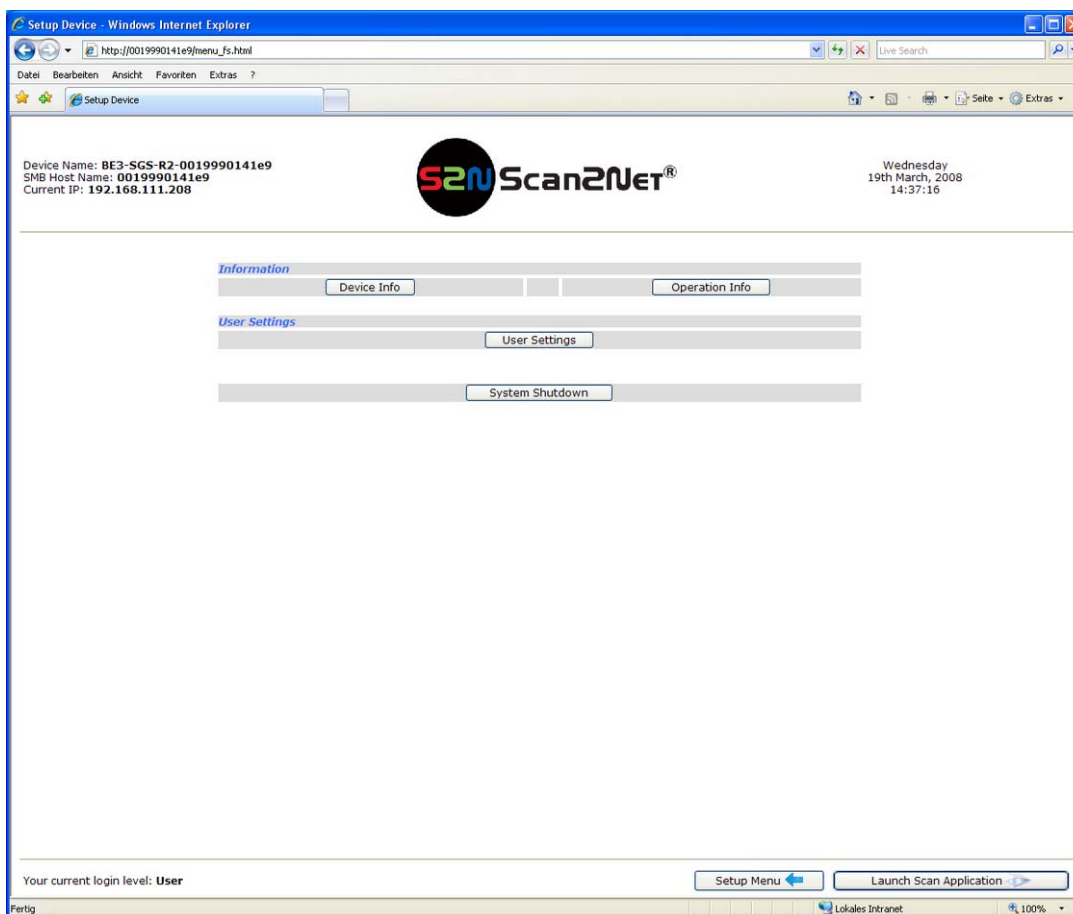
Setup Device - Windows Internet Explorer

http://0019990141e9/menu_fs.html

Live Search

Datei Bearbeiten Ansicht Favoriten Extras ?

Setup Device

Seite Extras

Device Name: BE3-SGS-R2-0019990141e9
SMB Host Name: 0019990141e9
Current IP: 192.168.111.208

S2N Scan2Net®

Wednesday
19th March, 2008
14:37:16

Information

Device Info

Operation Info

User Settings

User Settings

System Shutdown

Your current login level: User

Setup Menu

Launch Scan Application

Fertig

Lokales Intranet

100%